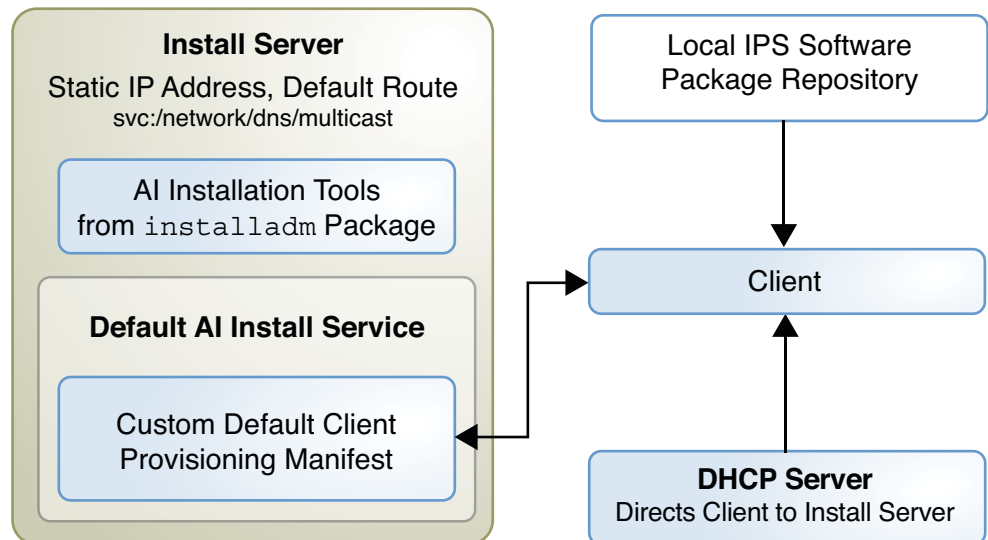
Install Server
Static IP Address, Default Route
svc:/network/dns/multicast

AI Installation Tools from installadm Package

Default AI Install Service

Custom Default Client Provisioning Manifest

Local IPS Software Package Repository

Client

DHCP Server
Directs Client to Install Server